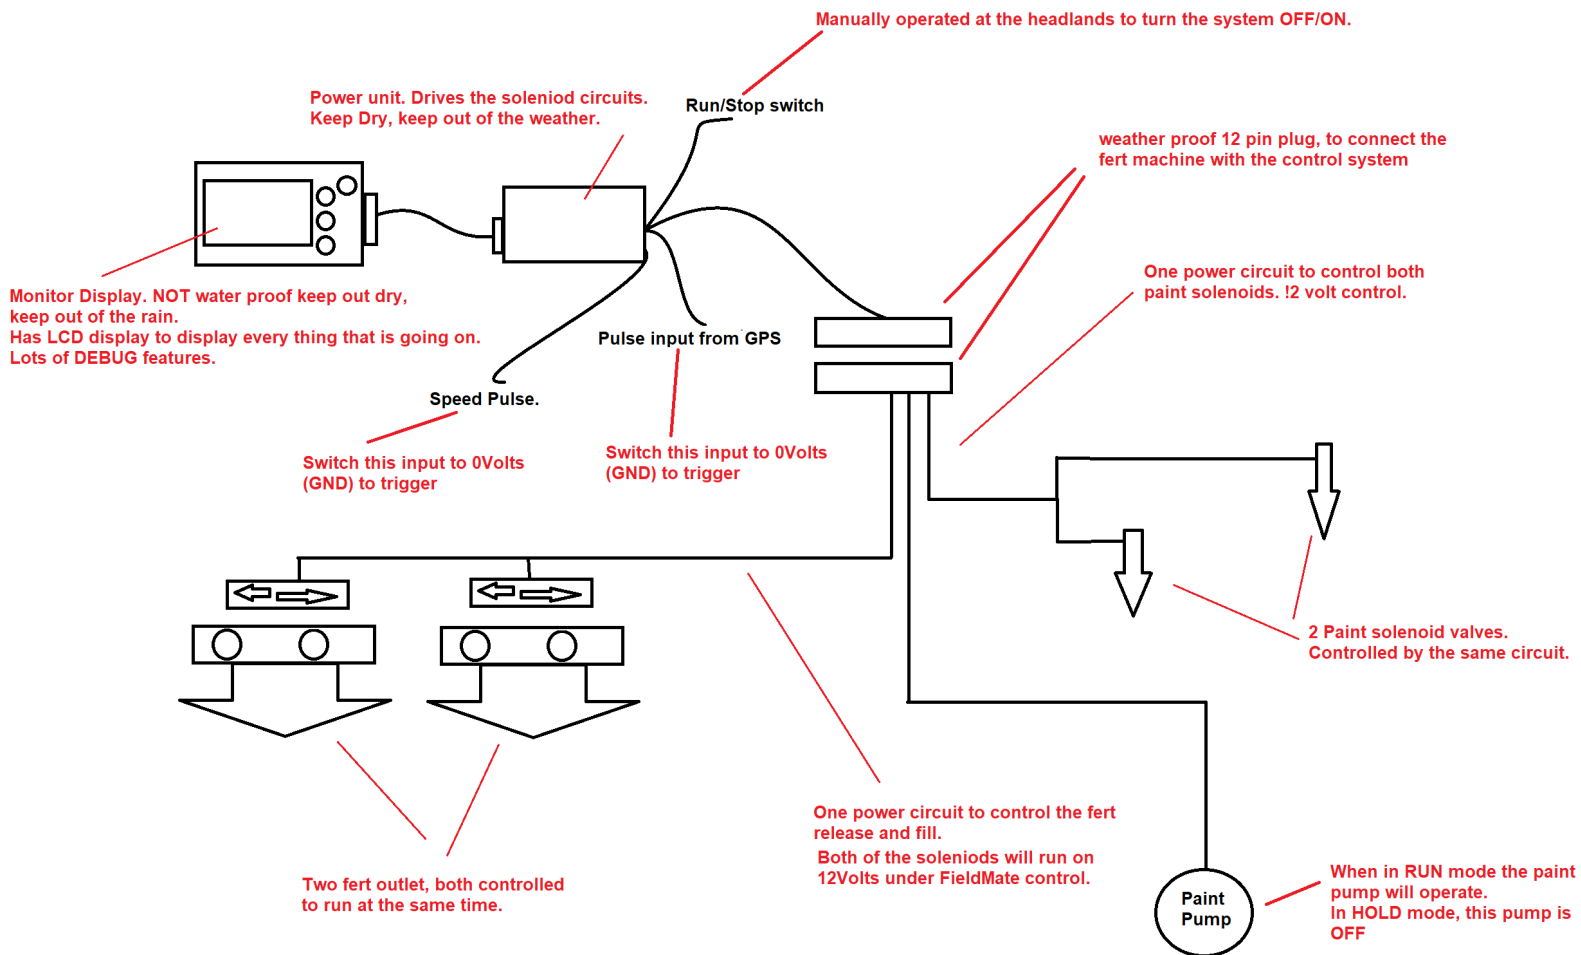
Manually operated at the headlands to turn the system OFF/ON.

Power unit. Drives the soleniod circuits.
Keep Dry, keep out of the weather.

Run/Stop switch

weather proof 12 pin plug, to connect the fert machine with the control system

Monitor Display. NOT water proof keep out dry, keep out of the rain.
Has LCD display to display every thing that is going on.
Lots of DEBUG features.

One power circuit to control both paint solenoids. !2 volt control.

Pulse input from GPS

Speed Pulse.

Switch this input to 0Volts (GND) to trigger

Switch this input to 0Volts (GND) to trigger

2 Paint solenoid valves.
Controlled by the same circuit.

One power circuit to control the fert release and fill.

Both of the soleniods will run on 12Volts under FieldMate control.

Two fert outlet, both controlled to run at the same time.

Paint Pump

When in RUN mode the paint pump will operate.
In HOLD mode, this pump is OFF